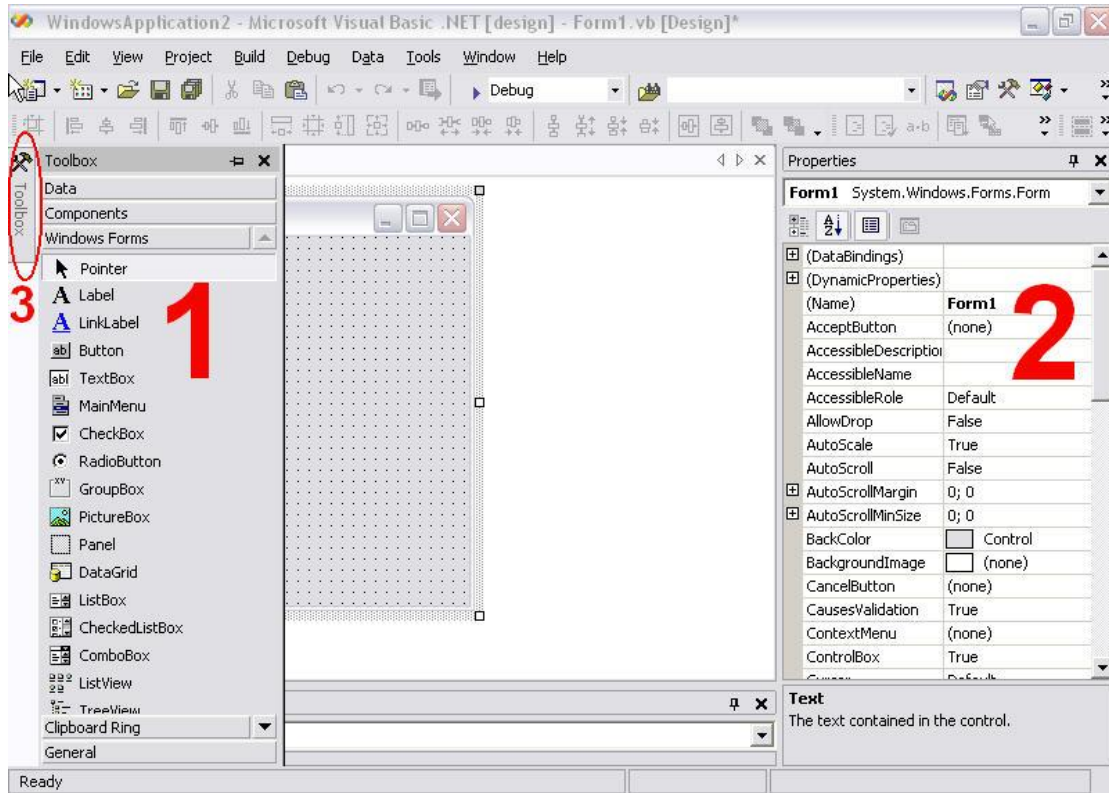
WindowsApplication2 - Microsoft Visual Basic .NET [design] - Form1.vb [Design]*

File Edit View Project Build Debug Data Tools Window Help

Debug

Toolbox

Toolbox
Data
Components
Windows Forms
Pointer
Label
LinkLabel
Button
TextBox
MainMenu
CheckBox
RadioButton
GroupBox
PictureBox
Panel
DataGrid
ListBox
CheckedListBox
ComboBox
ListView
TreeView
Clipboard Ring
General

3

1

Properties
Form1 System.Windows.Forms.Form

| | |
|---|---|
| (DataBindings) | |
| (DynamicProperties) | |
| (Name) | Form1 |
| AcceptButton | (none) |
| AccessibleDescriptio | |
| AccessibleName | |
| AccessibleRole | Default |
| AllowDrop | False |
| AutoScale | True |
| AutoScroll | False |
| AutoScrollMargin | 0; 0 |
| AutoScrollMinSize | 0; 0 |
| BackColor | Control |
| BackgroundImage | (none) |
| CancelButton | (none) |
| CausesValidation | True |
| ContextMenu | (none) |
| ControlBox | True |

2

Text
The text contained in the control.

Ready